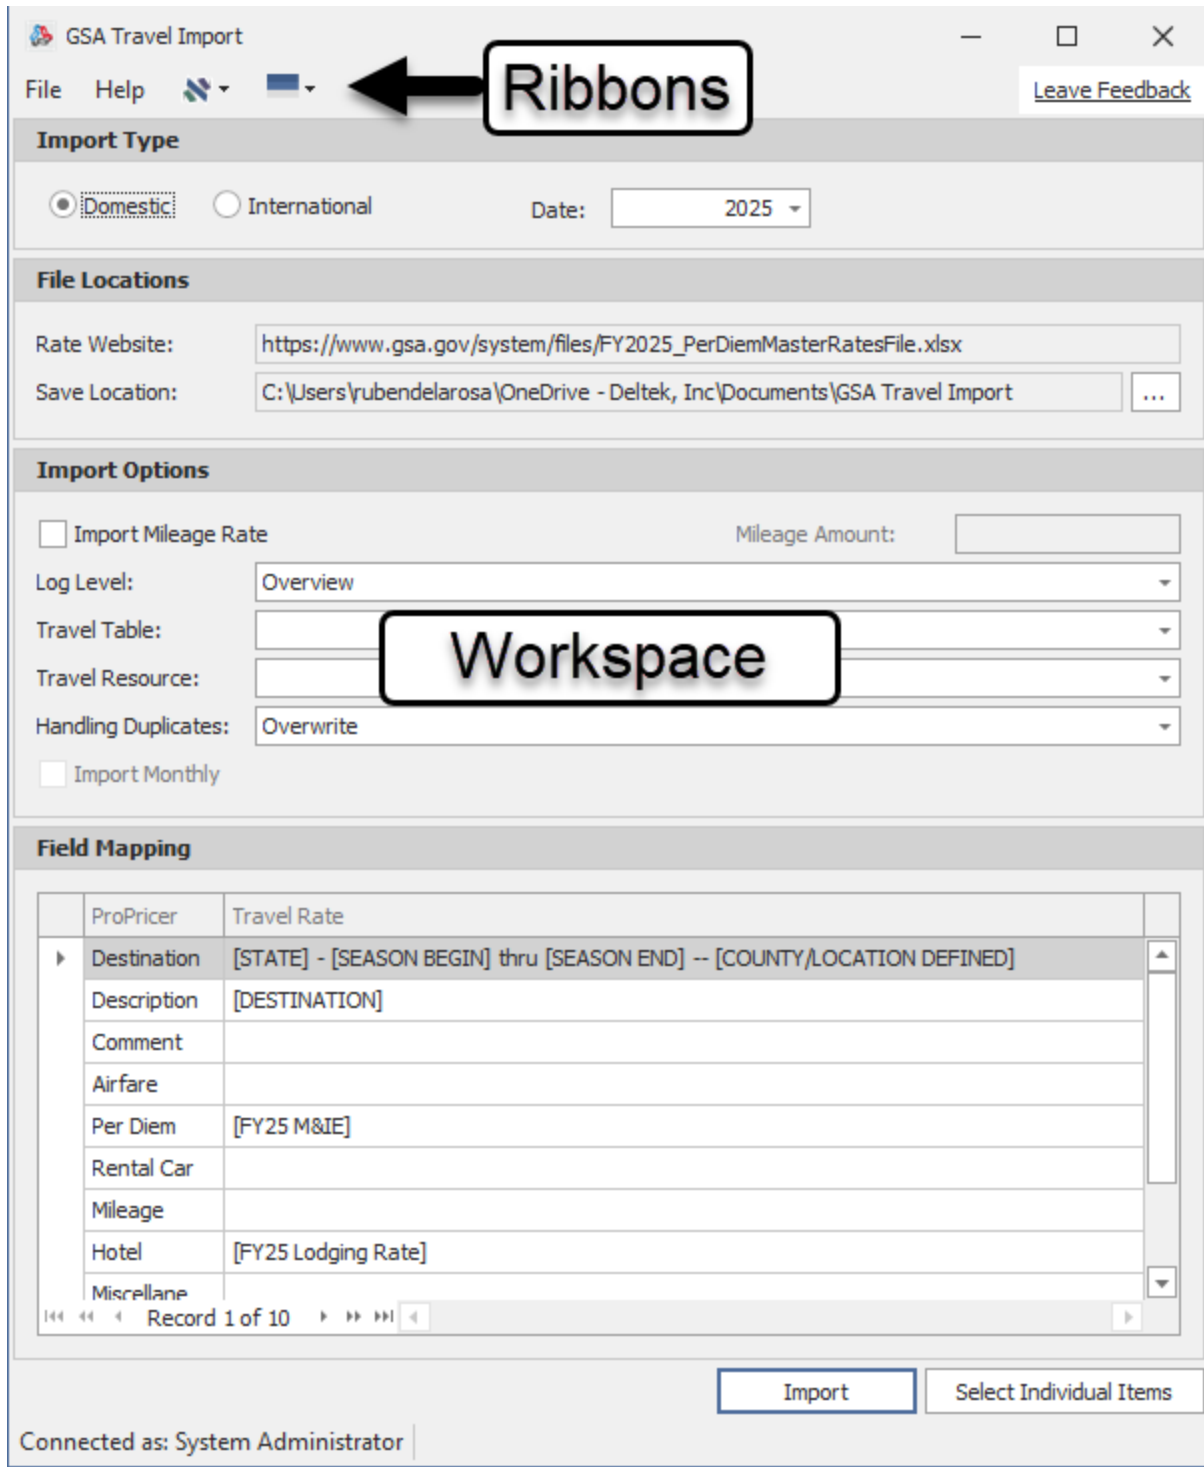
GSA Travel Import

File Help

Ribbons

Leave Feedback

Import Type

Domestic International Date: 2025

File Locations

Rate Website: https://www.gsa.gov/system/files/FY2025_PerDiemMasterRatesFile.xlsx

Save Location: C:\Users\rubendelarosa\OneDrive - Deltek, Inc\Documents\GSA Travel Import ...

Import Options

Import Mileage Rate Mileage Amount:

Log Level: Overview

Travel Table:

Workspace

Travel Resource:

Handling Duplicates: Overwrite

Import Monthly

Field Mapping

| ProPricer | Travel Rate |
|---|---|
| Destination | [STATE] - [SEASON BEGIN] thru [SEASON END] -- [COUNTY/LOCATION DEFINED] |
| Description | [DESTINATION] |
| Comment | |
| Airfare | |
| Per Diem | [FY25 M&IE] |
| Rental Car | |
| Mileage | |
| Hotel | [FY25 Lodging Rate] |
| Miscellane | |

Record 1 of 10

Import Select Individual Items

Connected as: System Administrator